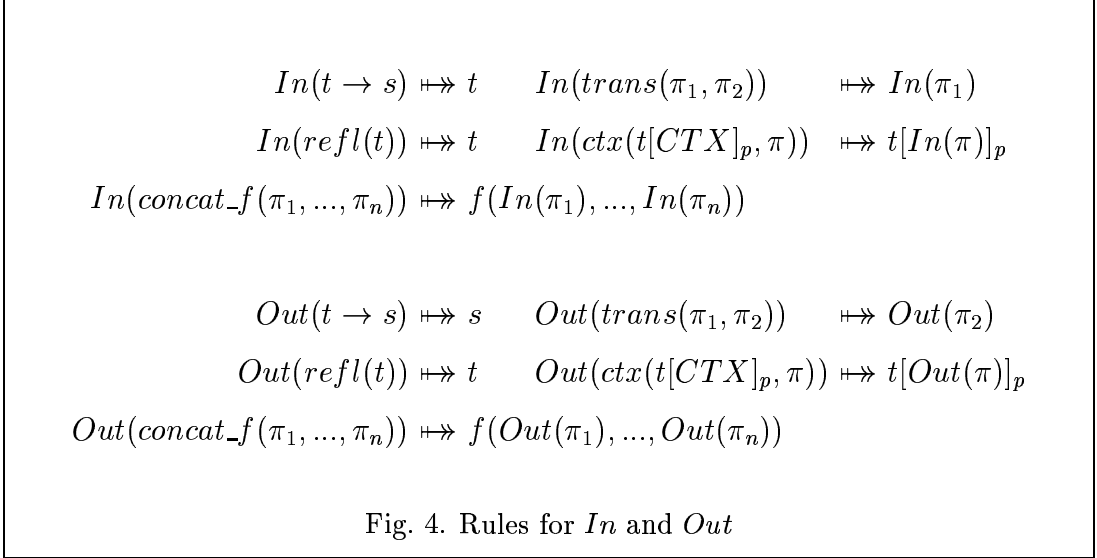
$In(t \to s) \mapsto\!\!\!\!\to t \qquad In(trans(\pi_1, \pi_2)) \mapsto\!\!\!\!\to In(\pi_1)$

$In(refl(t)) \mapsto\!\!\!\!\to t \qquad In(ctx(t[CTX]_p, \pi)) \mapsto\!\!\!\!\to t[In(\pi)]_p$

$In(concat\_f(\pi_1, ..., \pi_n)) \mapsto\!\!\!\!\to f(In(\pi_1), ..., In(\pi_n))$

$Out(t \to s) \mapsto\!\!\!\!\to s \qquad Out(trans(\pi_1, \pi_2)) \mapsto\!\!\!\!\to Out(\pi_2)$

$Out(refl(t)) \mapsto\!\!\!\!\to t \qquad Out(ctx(t[CTX]_p, \pi)) \mapsto\!\!\!\!\to t[Out(\pi)]_p$

$Out(concat\_f(\pi_1, ..., \pi_n)) \mapsto\!\!\!\!\to f(Out(\pi_1), ..., Out(\pi_n))$

Fig. 4. Rules for $In$ and $Out$